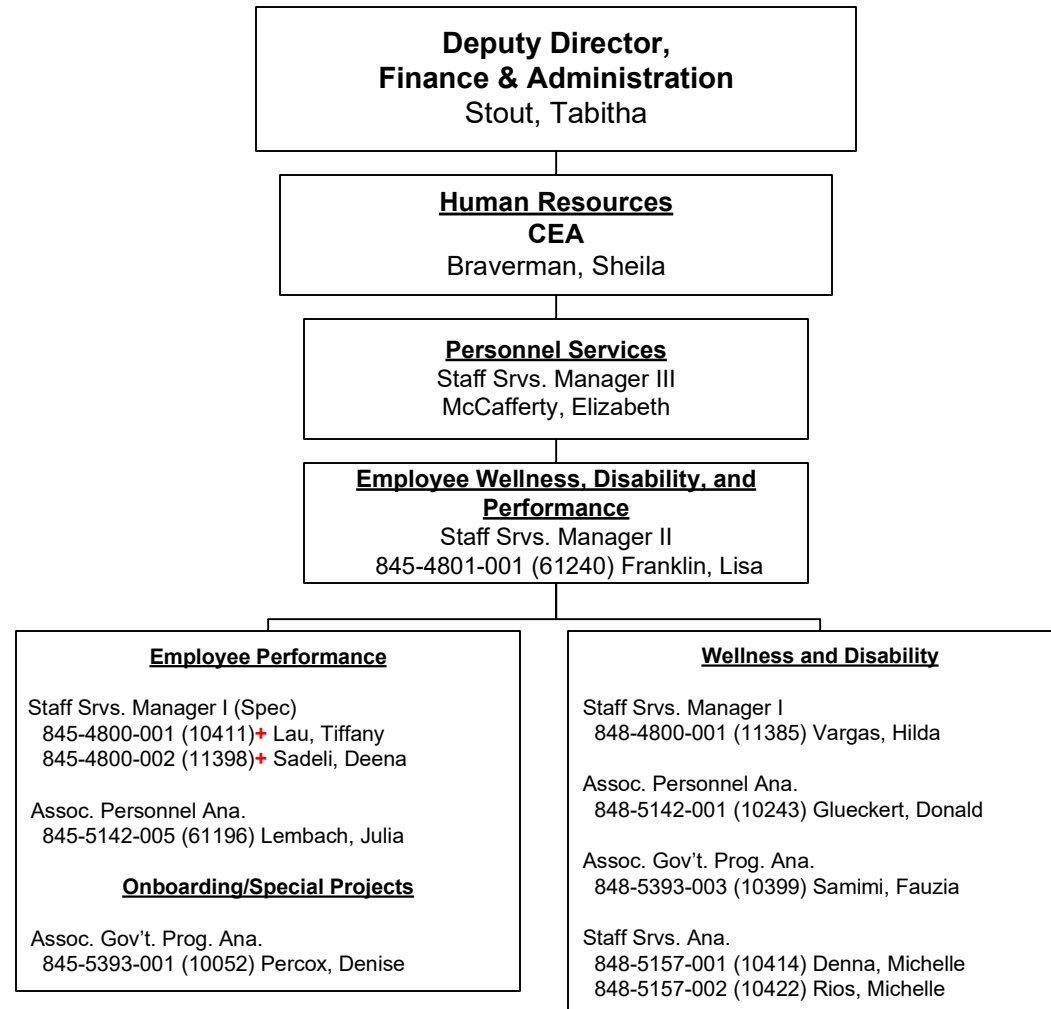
**Deputy Director, Finance & Administration**
Stout, Tabitha

**Human Resources**
**CEA**
Braverman, Sheila

**Personnel Services**
Staff Srvs. Manager III
McCafferty, Elizabeth

**Employee Wellness, Disability, and Performance**
Staff Srvs. Manager II
845-4801-001 (61240) Franklin, Lisa

**Employee Performance**

Staff Srvs. Manager I (Spec)
845-4800-001 (10411)+ Lau, Tiffany
845-4800-002 (11398)+ Sadeli, Deena

Assoc. Personnel Ana.
845-5142-005 (61196) Lembach, Julia

**Onboarding/Special Projects**

Assoc. Gov't. Prog. Ana.
845-5393-001 (10052) Percox, Denise

**Wellness and Disability**

Staff Srvs. Manager I
848-4800-001 (11385) Vargas, Hilda

Assoc. Personnel Ana.
848-5142-001 (10243) Glueckert, Donald

Assoc. Gov't. Prog. Ana.
848-5393-003 (10399) Samimi, Fauzia

Staff Srvs. Ana.
848-5157-001 (10414) Denna, Michelle
848-5157-002 (10422) Rios, Michelle